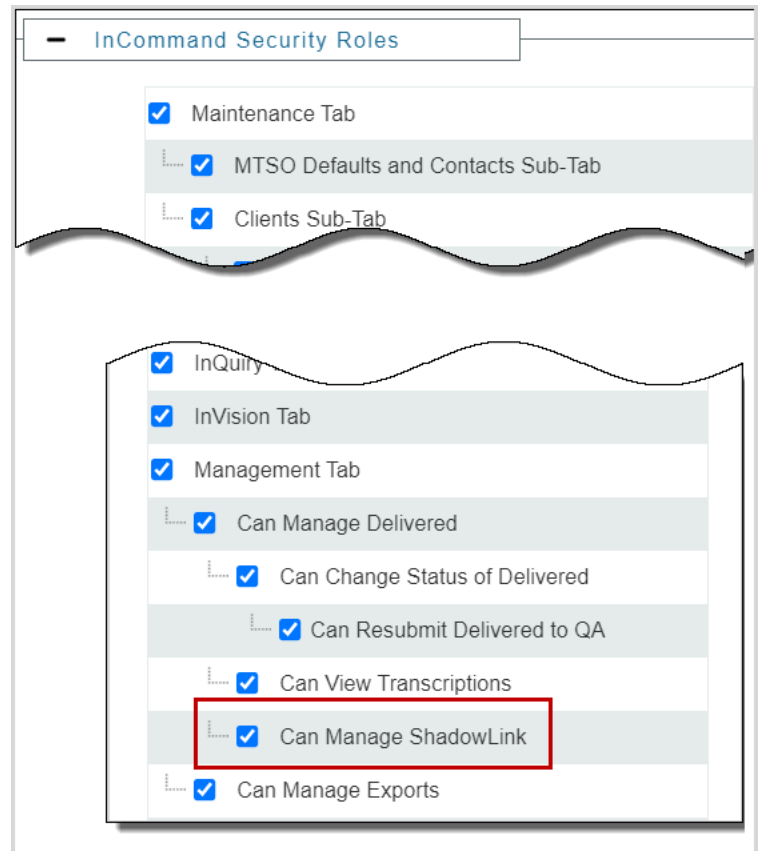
− InCommand Security Roles

Maintenance Tab

MTSO Defaults and Contacts Sub-Tab

Clients Sub-Tab

InQuiry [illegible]

InVision Tab

Management Tab

Can Manage Delivered

Can Change Status of Delivered

Can Resubmit Delivered to QA

Can View Transcriptions

Can Manage ShadowLink

Can Manage Exports